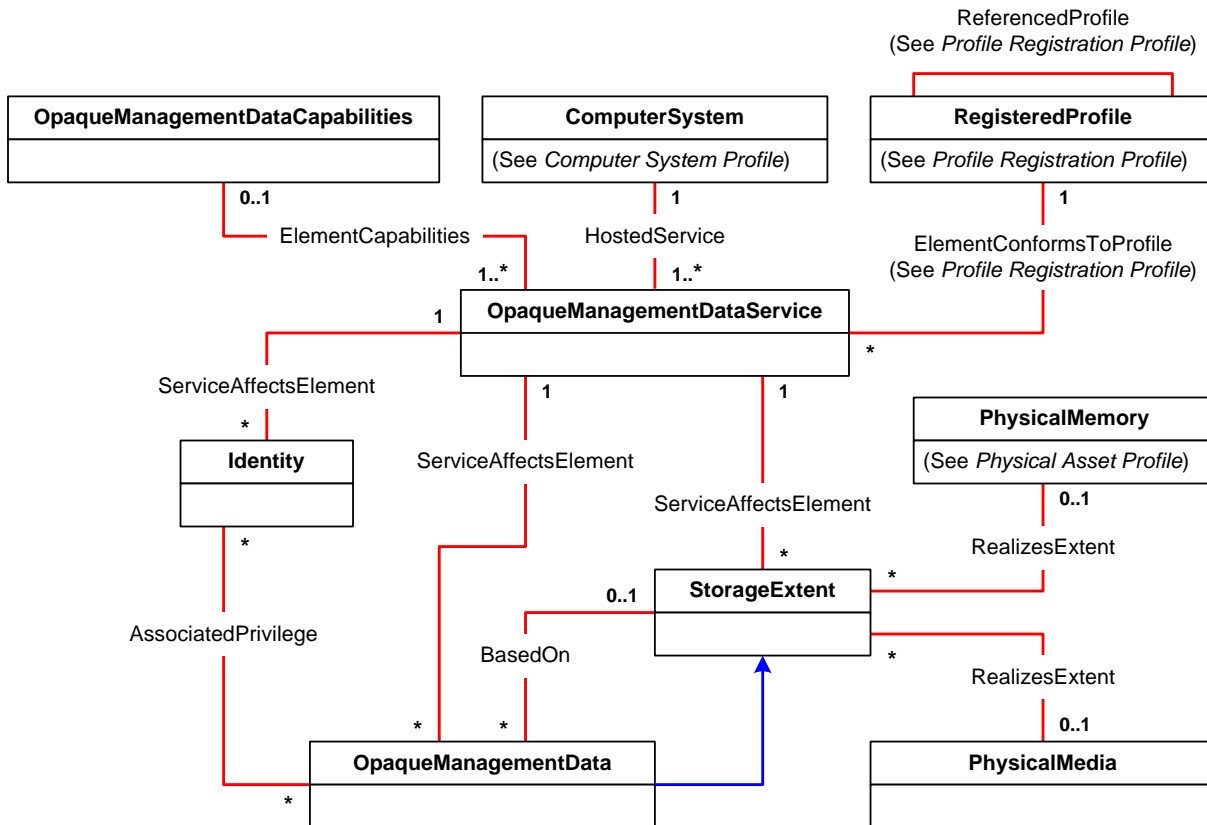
ReferencedProfile
(See *Profile Registration Profile*)

OpaqueManagementDataCapabilities

ComputerSystem
(See *Computer System Profile*)

RegisteredProfile
(See *Profile Registration Profile*)

0..1
ElementCapabilities
1..*

1
HostedService
1..*

1
ElementConformsToProfile
(See *Profile Registration Profile*)

1
OpaqueManagementDataService
*

ServiceAffectsElement
*
Identity
*

1
ServiceAffectsElement

1
ServiceAffectsElement
*

PhysicalMemory
(See *Physical Asset Profile*)
0..1
RealizesExtent
*

0..1
StorageExtent
BasedOn

AssociatedPrivilege

*
RealizesExtent
0..1

*
*
OpaqueManagementData
*

PhysicalMedia